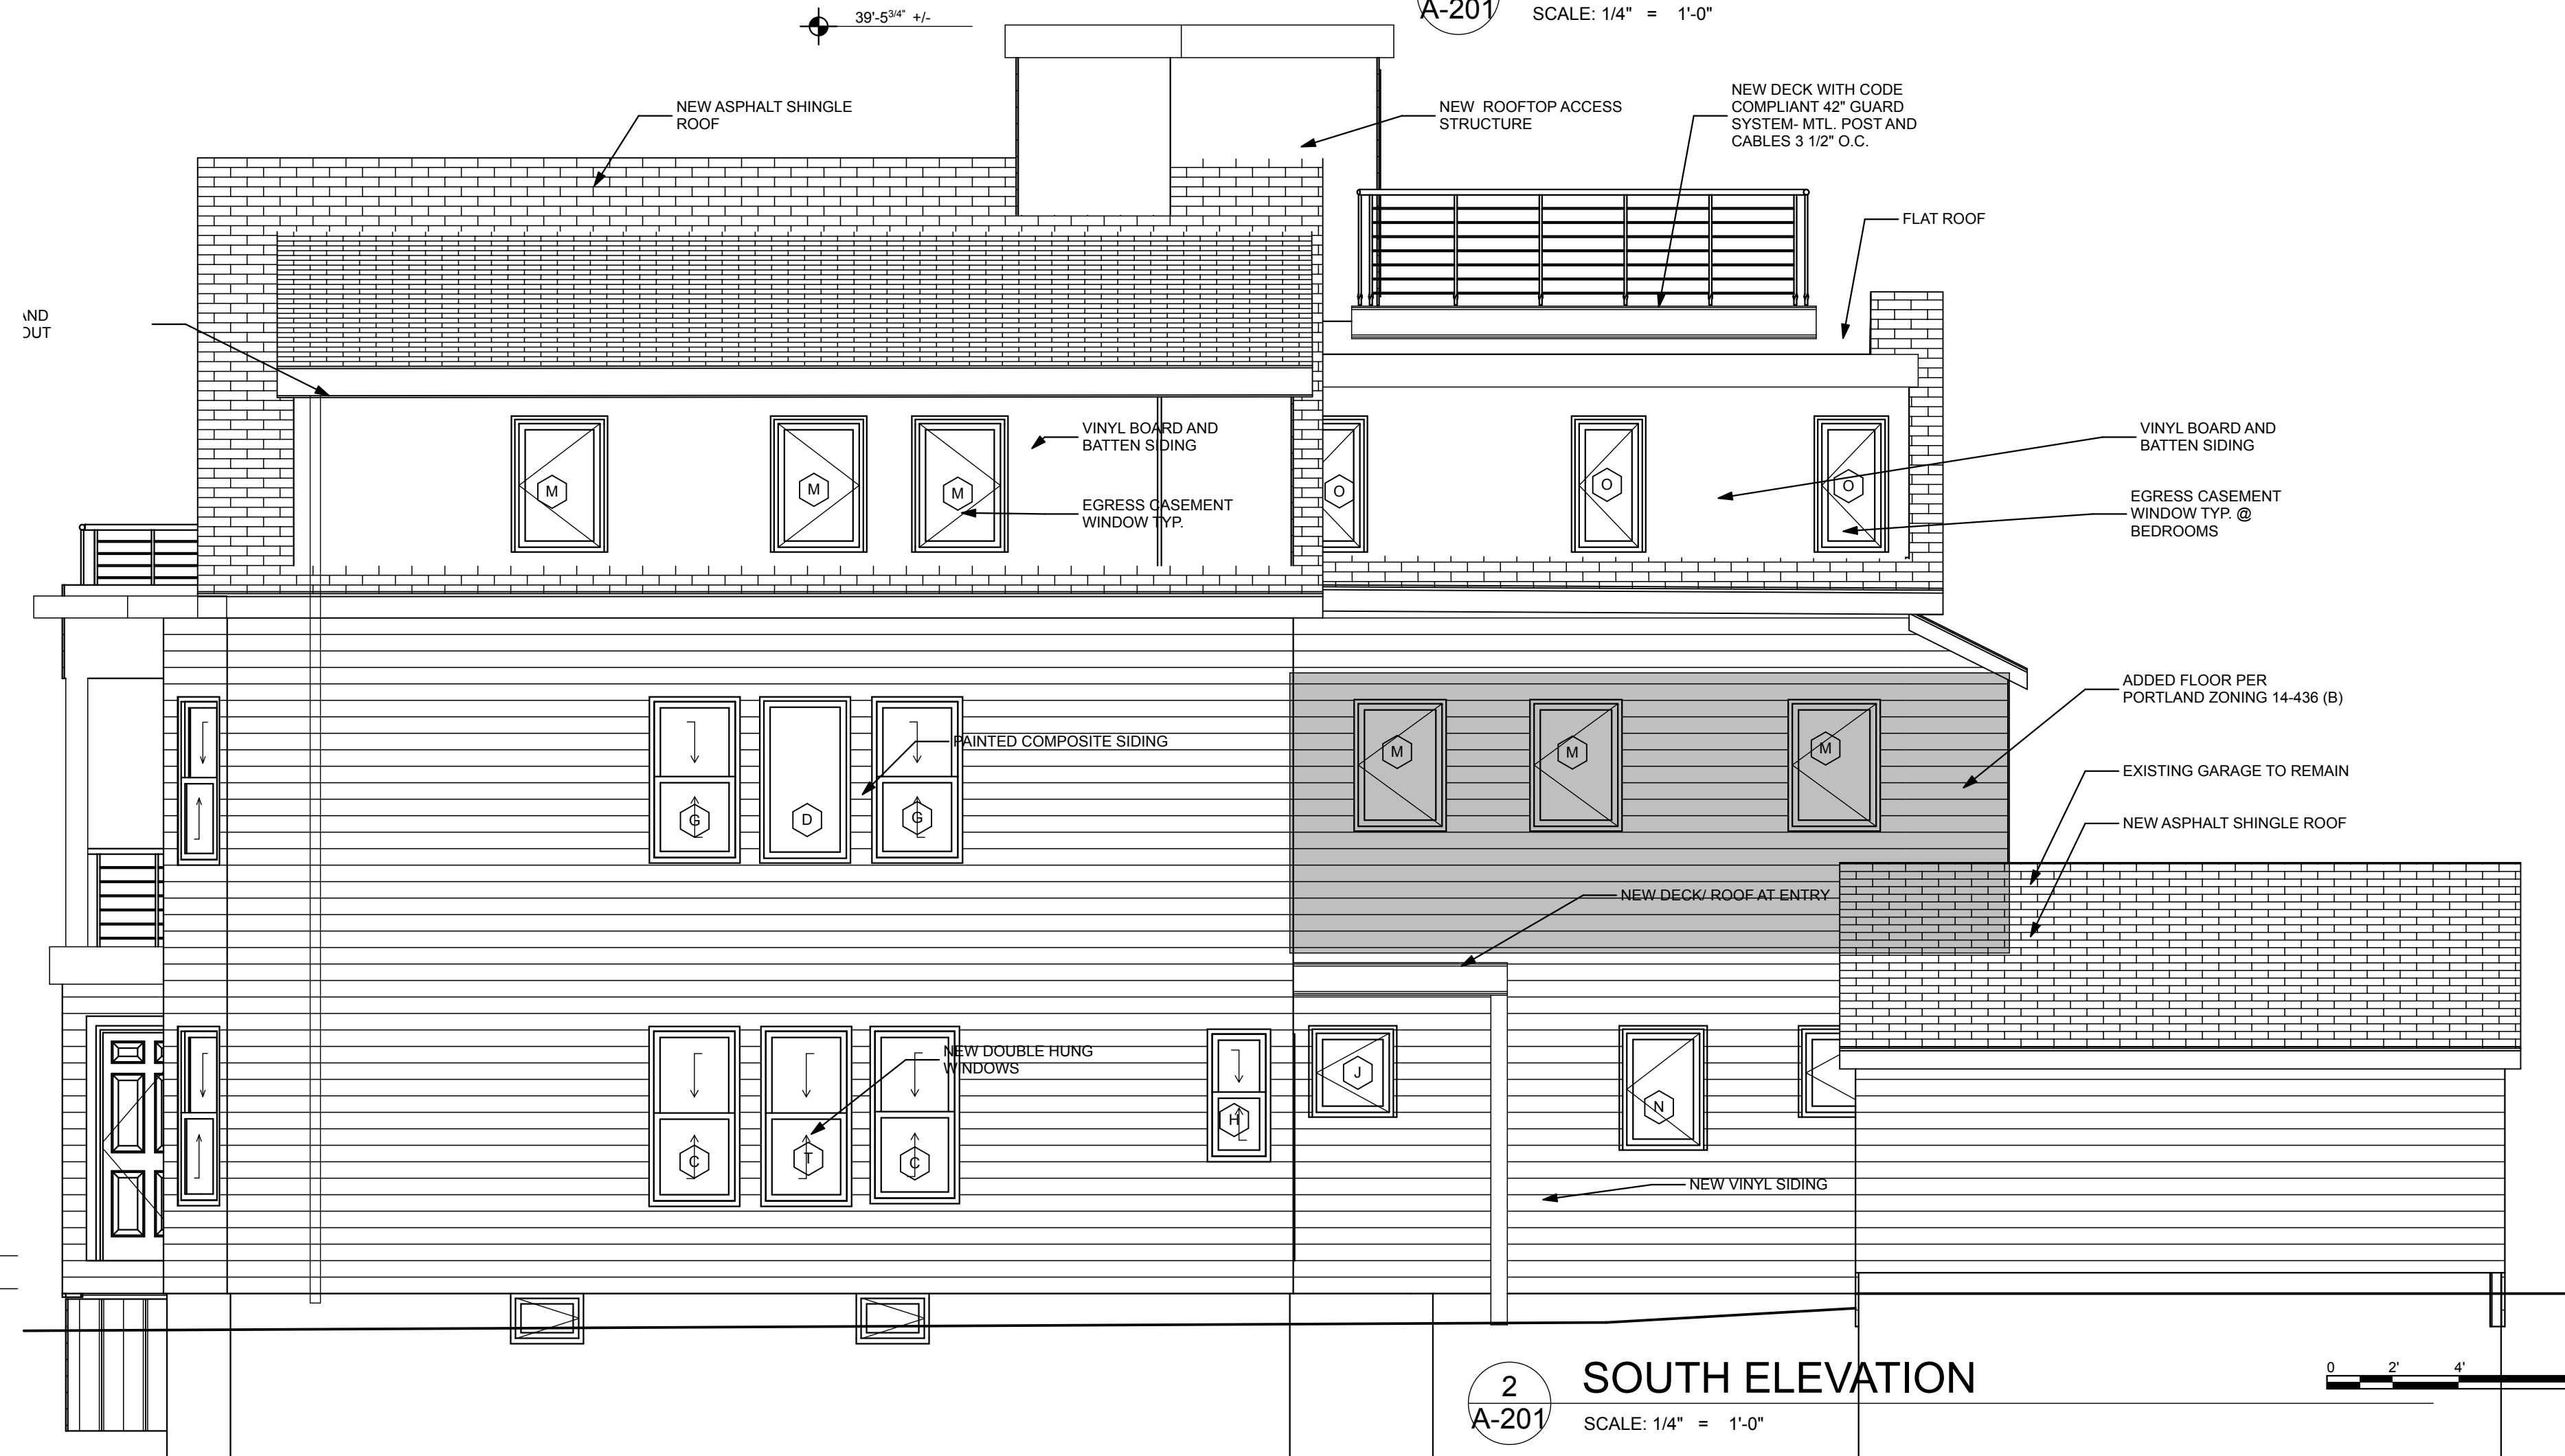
A-201

SCALE: 1/4" = 1'-0"

39'-5$^{3/4"}$ +/-

NEW ASPHALT SHINGLE ROOF

NEW ROOFTOP ACCESS STRUCTURE

NEW DECK WITH CODE COMPLIANT 42" GUARD SYSTEM- MTL. POST AND CABLES 3 1/2" O.C.

FLAT ROOF

AND
OUT

VINYL BOARD AND BATTEN SIDING

EGRESS CASEMENT WINDOW TYP.

VINYL BOARD AND BATTEN SIDING

EGRESS CASEMENT WINDOW TYP. @ BEDROOMS

M
M
M
O
O
O

ADDED FLOOR PER PORTLAND ZONING 14-436 (B)

PAINTED COMPOSITE SIDING

G
D
G
M
M
M

EXISTING GARAGE TO REMAIN

NEW ASPHALT SHINGLE ROOF

NEW DECK/ ROOF AT ENTRY

NEW DOUBLE HUNG WINDOWS

C
T
C
H
J
N

NEW VINYL SIDING

2
A-201

SOUTH ELEVATION

SCALE: 1/4" = 1'-0"

0 2' 4'